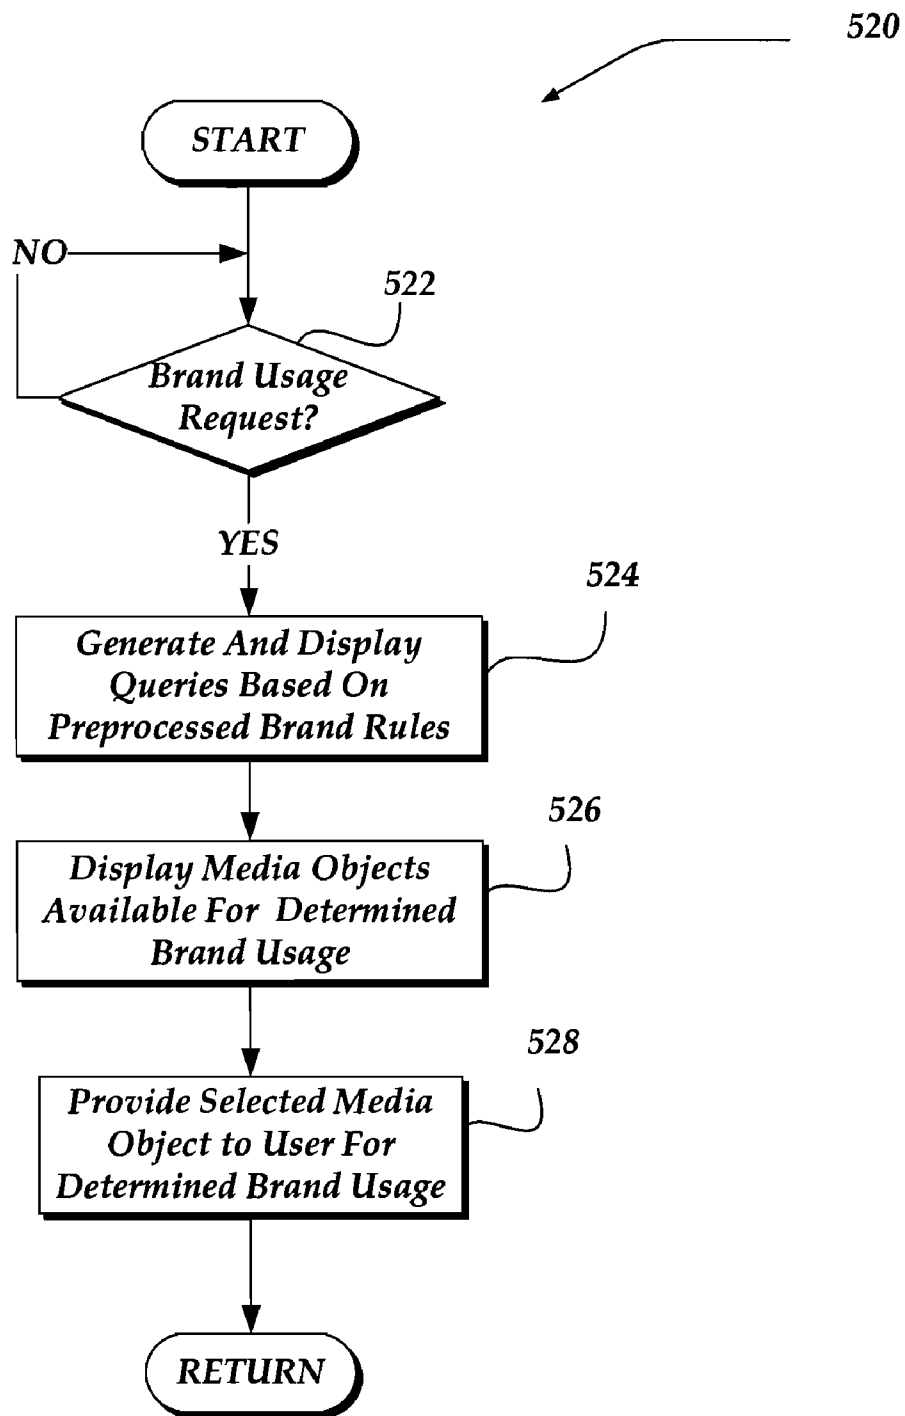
520

START

NO

522

Brand Usage Request?

YES

524

Generate And Display Queries Based On Preprocessed Brand Rules

526

Display Media Objects Available For Determined Brand Usage

528

Provide Selected Media Object to User For Determined Brand Usage

RETURN